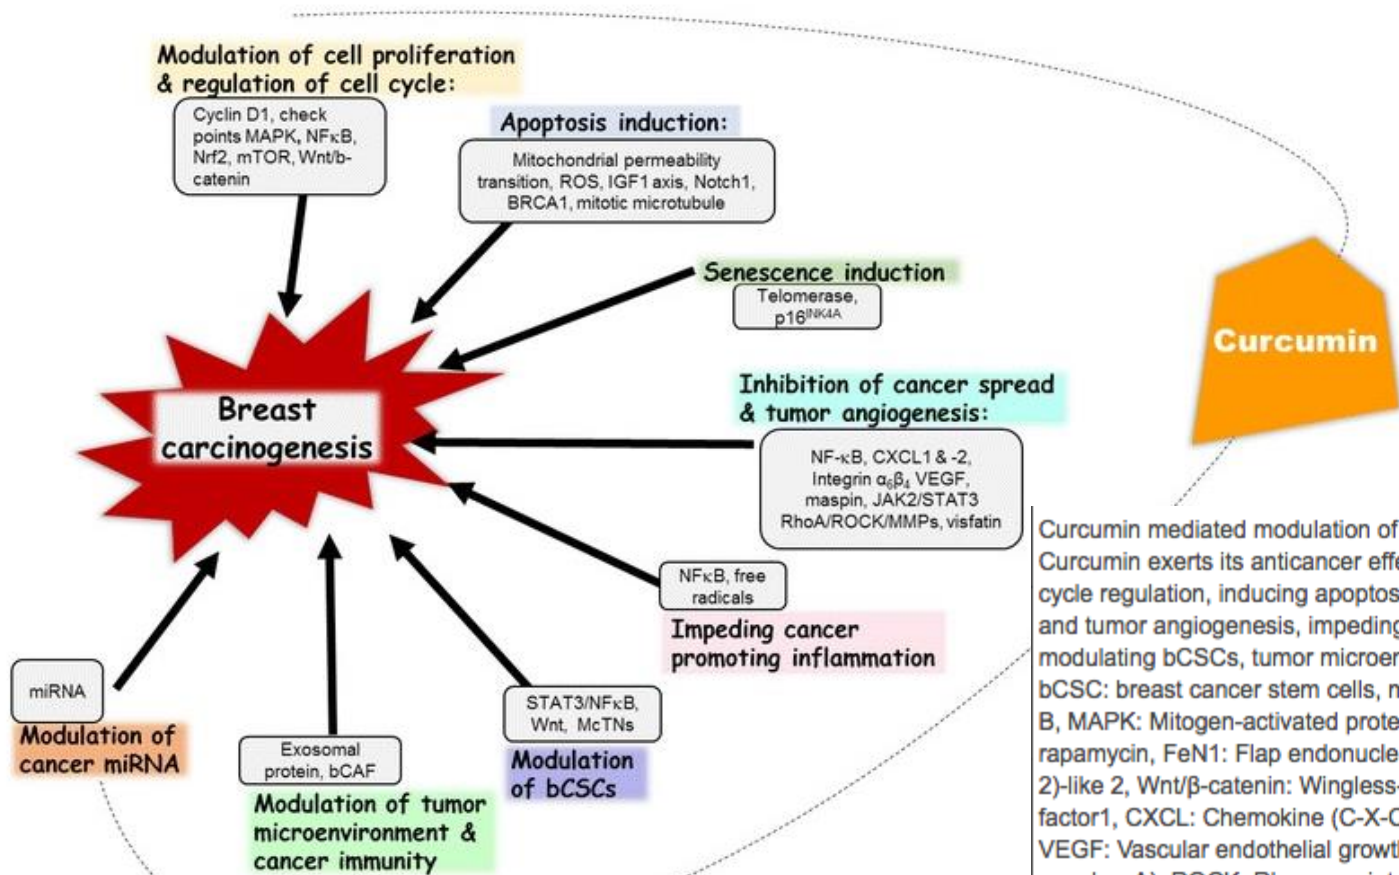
Modulation of cell proliferation & regulation of cell cycle:

Cyclin D1, check points MAPK, NFκB, Nrf2, mTOR, Wnt/b-catenin

Apoptosis induction:

Mitochondrial permeability transition, ROS, IGF1 axis, Notch1, BRCA1, mitotic microtubule

Senescence induction

Telomerase, p16$^{INK4A}$

Curcumin

Breast carcinogenesis

Inhibition of cancer spread & tumor angiogenesis:

NF-κB, CXCL1 & -2, Integrin $\alpha_6\beta_4$ VEGF, maspin, JAK2/STAT3 RhoA/ROCK/MMPs, visfatin

NFκB, free radicals

Impeding cancer promoting inflammation

miRNA

Modulation of cancer miRNA

Exosomal protein, bCAF

Modulation of tumor microenvironment & cancer immunity

STAT3/NFκB, Wnt, McTNs

Modulation of bCSCs

Curcumin mediated modulation of
Curcumin exerts its anticancer effe
cycle regulation, inducing apoptos
and tumor angiogenesis, impeding
modulating bCSCs, tumor microen
bCSC: breast cancer stem cells, n
B, MAPK: Mitogen-activated prote
rapamycin, FeN1: Flap endonucle
2)-like 2, Wnt/β-catenin: Wingless-
factor1, CXCL: Chemokine (C-X-C
VEGF: Vascular endothelial growt
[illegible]